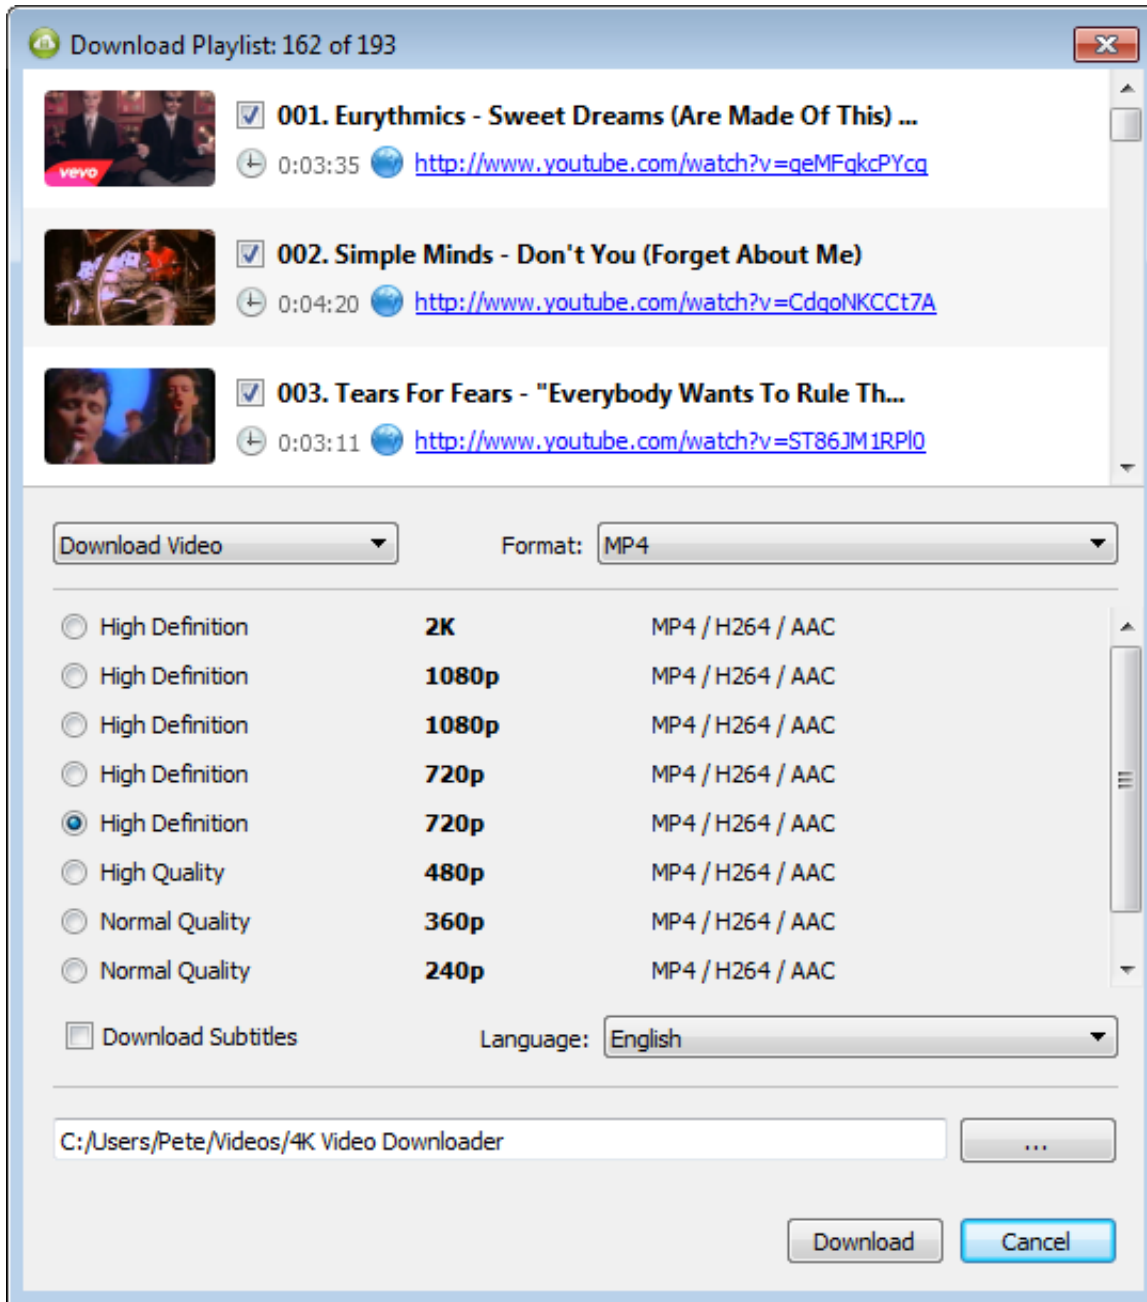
Download Playlist: 162 of 193

vevo

001. Eurythmics - Sweet Dreams (Are Made Of This) ...
0:03:35 http://www.youtube.com/watch?v=qeMFqkcPYcg

002. Simple Minds - Don't You (Forget About Me)
0:04:20 http://www.youtube.com/watch?v=CdqoNKCCt7A

003. Tears For Fears - "Everybody Wants To Rule Th...
0:03:11 http://www.youtube.com/watch?v=ST86JM1RPl0

Download Video
Format: MP4

| | | |
|---|---|---|
| High Definition | 2K | MP4 / H264 / AAC |
| High Definition | 1080p | MP4 / H264 / AAC |
| High Definition | 1080p | MP4 / H264 / AAC |
| High Definition | 720p | MP4 / H264 / AAC |
| High Definition | 720p | MP4 / H264 / AAC |
| High Quality | 480p | MP4 / H264 / AAC |
| Normal Quality | 360p | MP4 / H264 / AAC |
| Normal Quality | 240p | MP4 / H264 / AAC |

Download Subtitles
Language: English

C:/Users/Pete/Videos/4K Video Downloader
...

Download
Cancel